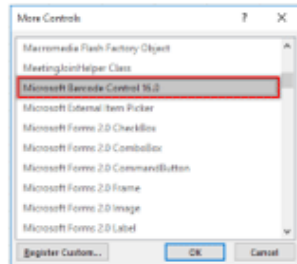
More Controls ? ×

Macromedia Flash Factory Object
MeetingJoinHelper Class
Microsoft Barcode Control 16.0
Microsoft External Item Picker
Microsoft Forms 2.0 CheckBox
Microsoft Forms 2.0 ComboBox
Microsoft Forms 2.0 CommandButton
Microsoft Forms 2.0 Frame
Microsoft Forms 2.0 Image
Microsoft Forms 2.0 Label

Register Custom... OK Cancel